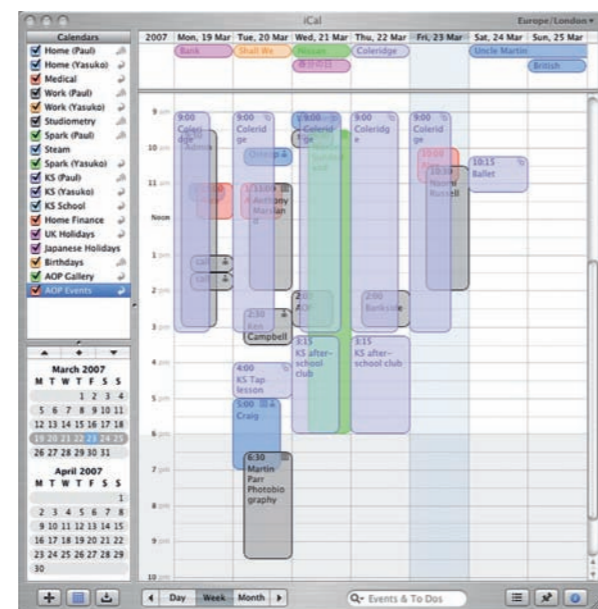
iCal

Europe/London

Calendars
Home (Paul)
Home (Yasuko)
Medical
Work (Paul)
Work (Yasuko)
Studiometry
Spark (Paul)
Steam
Spark (Yasuko)
KS (Paul)
KS (Yasuko)
KS School
Home Finance
UK Holidays
Japanese Holidays
Birthdays
AOP Gallery
AOP Events

March 2007
M T W T F S S
1 2 3 4
5 6 7 8 9 10 11
12 13 14 15 16 17 18
19 20 21 22 23 24 25
26 27 28 29 30 31

April 2007
M T W T F S S
1
2 3 4 5 6 7 8
9 10 11 12 13 14 15
16 17 18 19 20 21 22
23 24 25 26 27 28 29
30

2007 | Mon, 19 Mar | Tue, 20 Mar | Wed, 21 Mar | Thu, 22 Mar | Fri, 23 Mar | Sat, 24 Mar | Sun, 25 Mar

Bank
Shall We
Nissan
Coleridge
Uncle Martin
British

9 am
10 am
11 am
Noon
1 pm
2 pm
3 pm
4 pm
5 pm
6 pm
7 pm
8 pm
9 pm
10 pm

9:00 Coleridge
Admin
9:00 Coleridge
Omega
11:30 Anthony Marslan d
9:00 Coleridge
9:00 Coleridge
9:00 Coleridge
10:00
10:30 Naomi Russell
10:15 Ballet
2:00 Berkside
2:30 Ken
Campbell
3:15 KS after-school club
3:15 KS after-school club
4:00 KS Tap lesson
5:00 Craig
6:30 Martin Parr Photobio graphy

Day Week Month
Events & To Dos